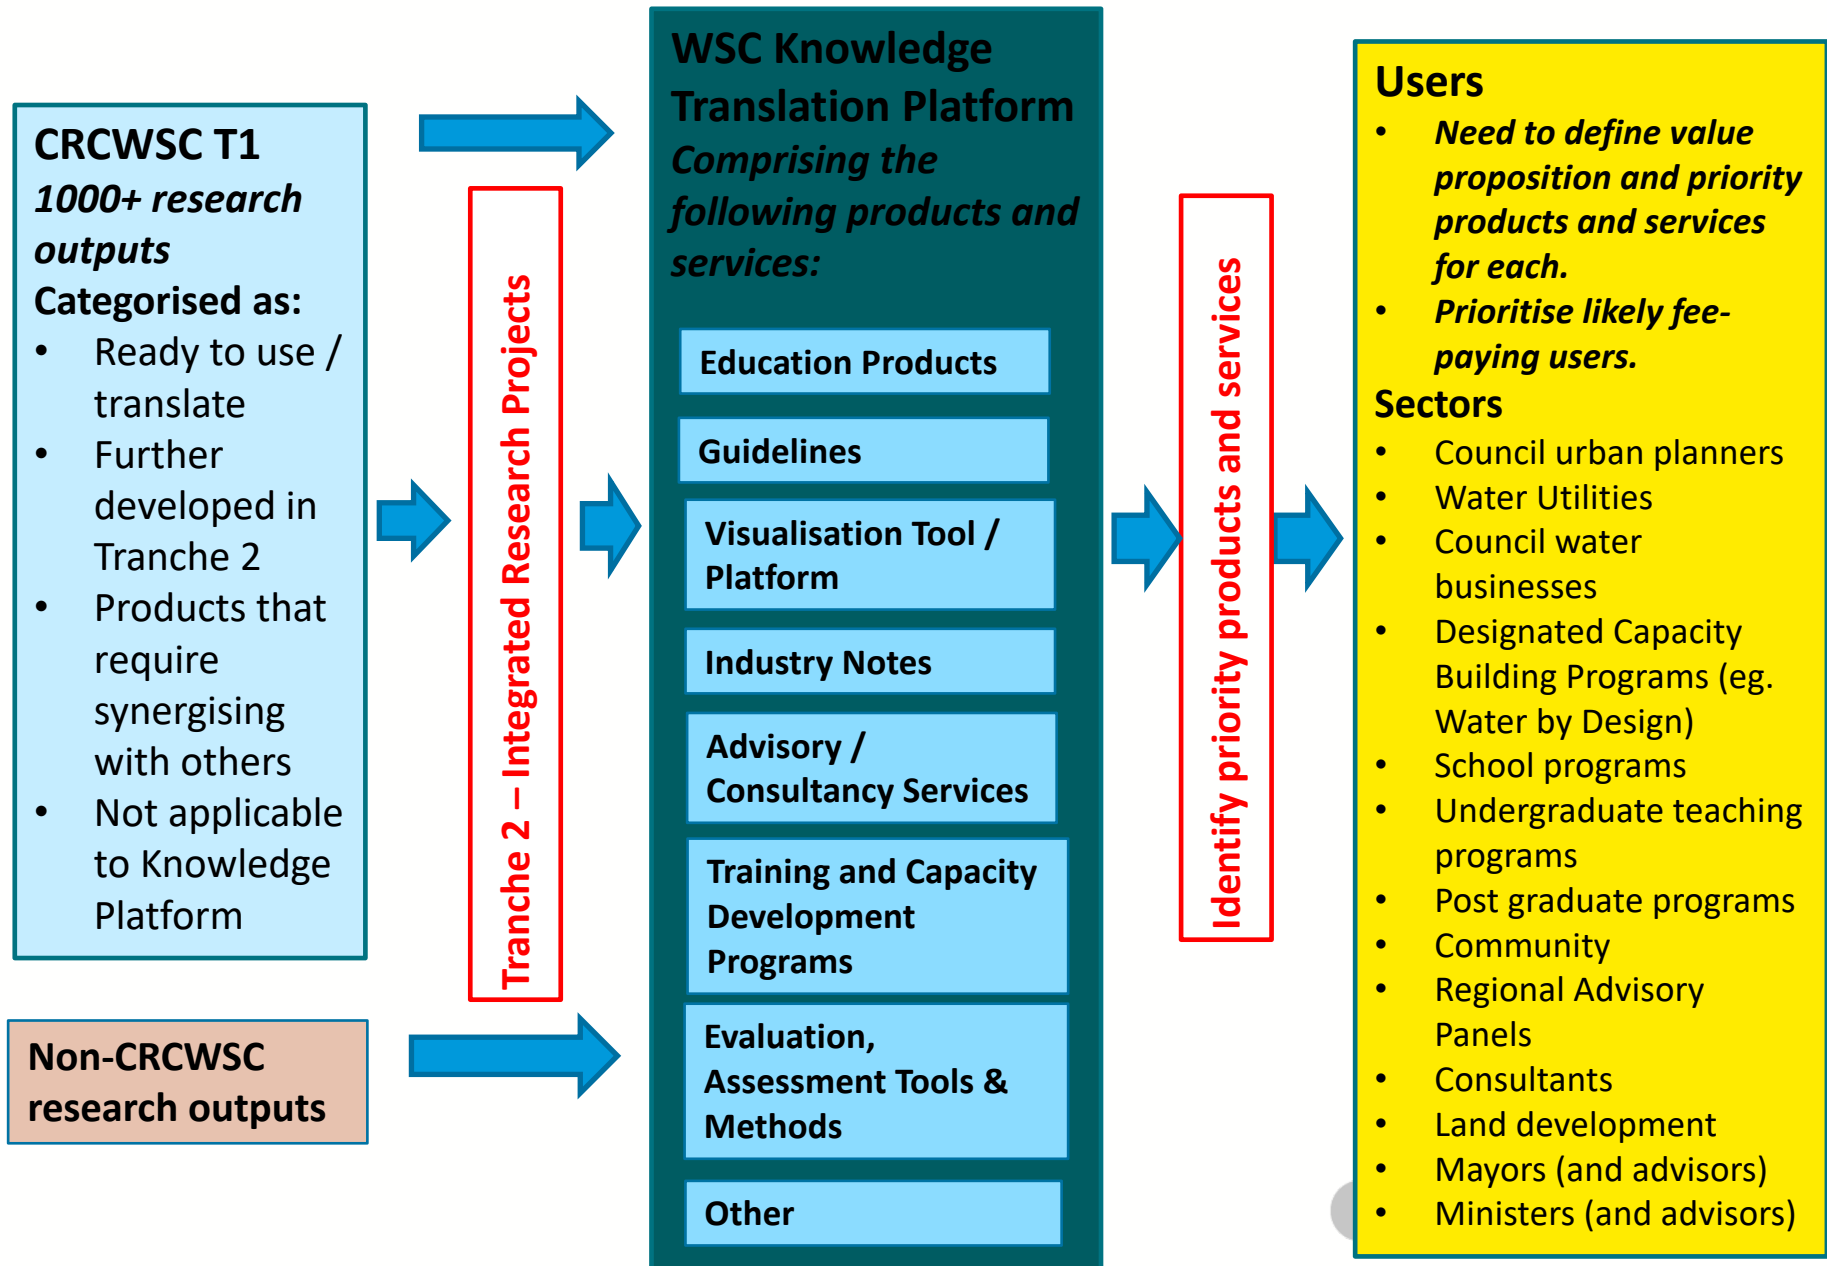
CRCWSC T1
*1000+ research outputs*
Categorised as:
• Ready to use / translate
• Further developed in Tranche 2
• Products that require synergising with others
• Not applicable to Knowledge Platform

Non-CRCWSC research outputs

Tranche 2 – Integrated Research Projects

WSC Knowledge Translation Platform
*Comprising the following products and services:*

Education Products

Guidelines

Visualisation Tool / Platform

Industry Notes

Advisory / Consultancy Services

Training and Capacity Development Programs

Evaluation, Assessment Tools & Methods

Other

Identify priority products and services

Users
• *Need to define value proposition and priority products and services for each.*
• *Prioritise likely fee-paying users.*

Sectors
• Council urban planners
• Water Utilities
• Council water businesses
• Designated Capacity Building Programs (eg. Water by Design)
• School programs
• Undergraduate teaching programs
• Post graduate programs
• Community
• Regional Advisory Panels
• Consultants
• Land development
• Mayors (and advisors)
• Ministers (and advisors)